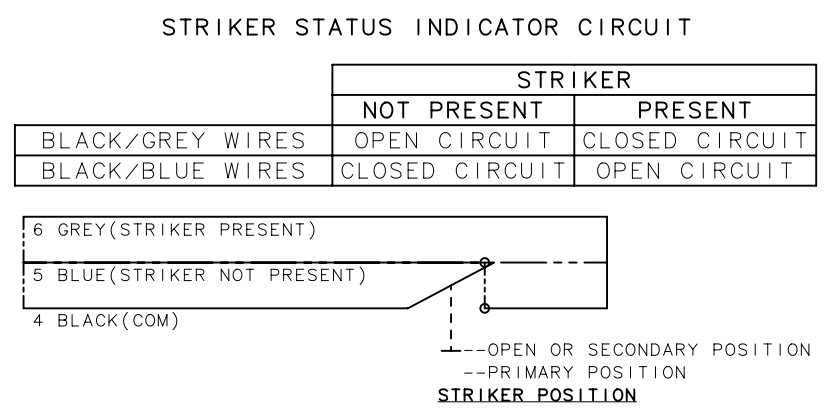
STRIKER STATUS INDICATOR CIRCUIT

| | STRIKER | |
|---|---|---|
| | NOT PRESENT | PRESENT |
| BLACK/GREY WIRES | OPEN CIRCUIT | CLOSED CIRCUIT |
| BLACK/BLUE WIRES | CLOSED CIRCUIT | OPEN CIRCUIT |

6 GREY(STRIKER PRESENT)
5 BLUE(STRIKER NOT PRESENT)
4 BLACK(COM)

--OPEN OR SECONDARY POSITION
--PRIMARY POSITION
STRIKER POSITION